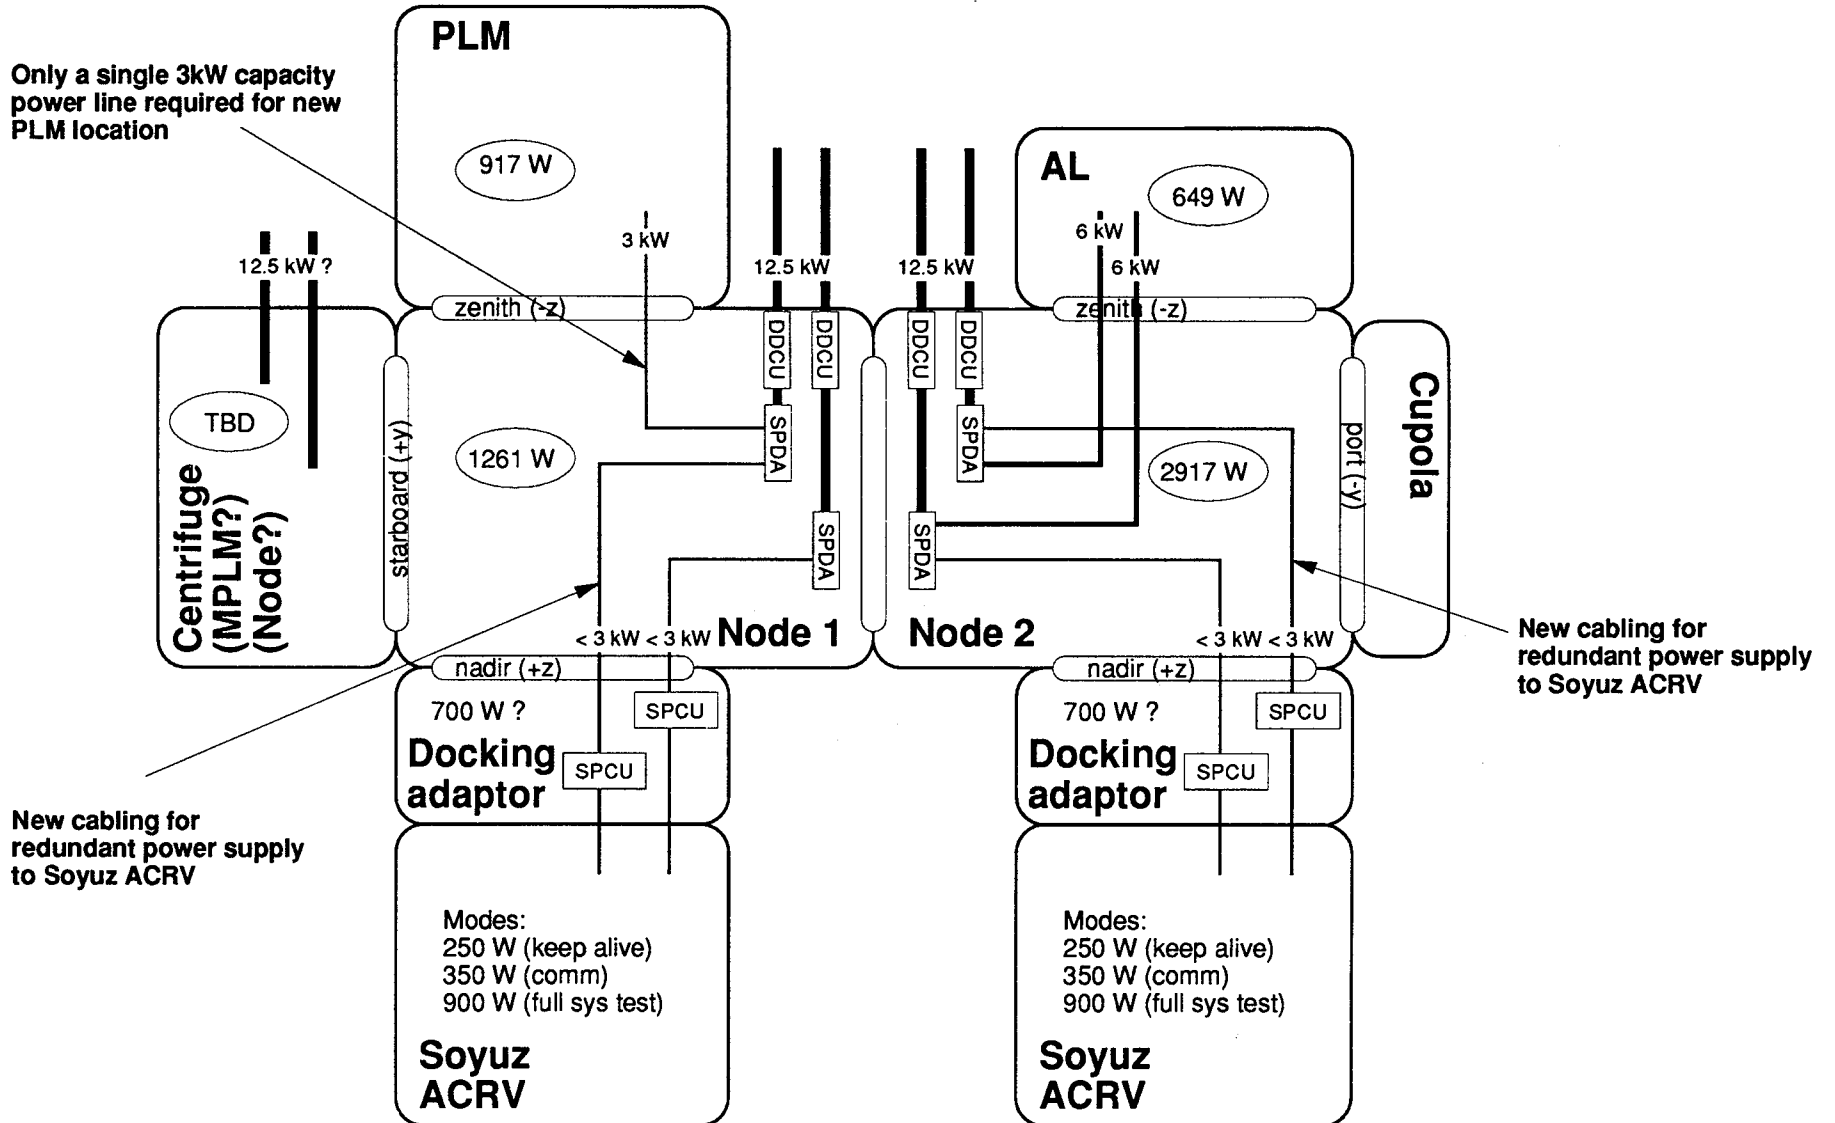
PLM

Only a single 3kW capacity power line required for new PLM location

917 W

3 kW

12.5 kW

12.5 kW

AL

649 W

6 kW

6 kW

12.5 kW ?

zenith (-z)

zenith (-z)

DDCU

DDCU

DDCU

DDCU

Centrifuge (MPLM?) (Node?)

TBD

starboard (+y)

1261 W

SPDA

SPDA

SPDA

SPDA

2917 W

port (-y)

Cupola

< 3 kW < 3 kW Node 1

Node 2

< 3 kW < 3 kW

New cabling for redundant power supply to Soyuz ACRV

nadir (+z)

nadir (+z)

700 W ?

SPCU

700 W ?

SPCU

Docking adaptor

SPCU

Docking adaptor

SPCU

New cabling for redundant power supply to Soyuz ACRV

Modes:
250 W (keep alive)
350 W (comm)
900 W (full sys test)

Modes:
250 W (keep alive)
350 W (comm)
900 W (full sys test)

Soyuz ACRV

Soyuz ACRV